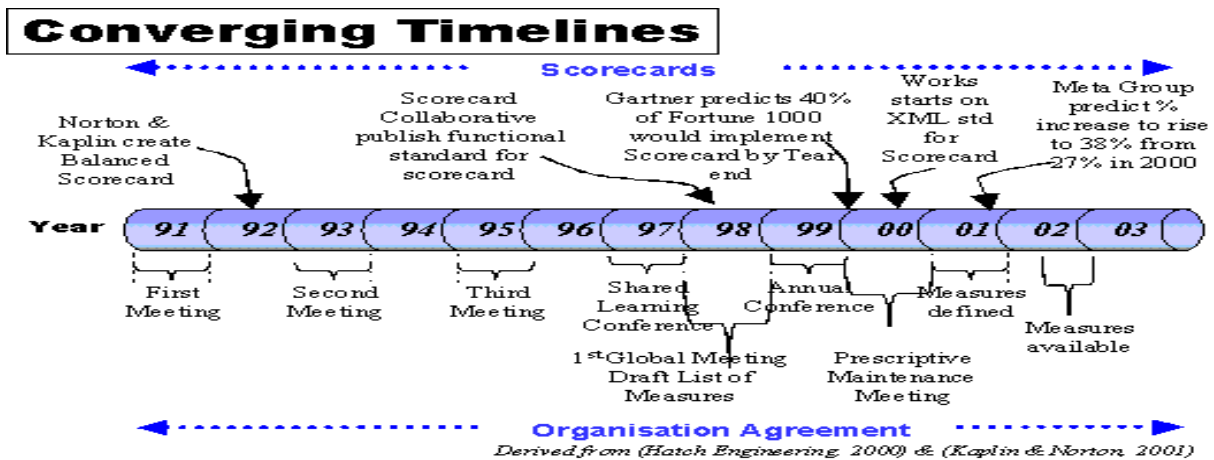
Converging Timelines

Scorecards

Norton & Kaplin create Balanced Scorecard

Scorecard Collaborative publish functional standard for scorecard

Gartner predicts 40% of Fortune 1000 would implement Scorecard by Tear end

Works starts on XML std for Scorecard

Meta Group predict % increase to rise to 38% from 27% in 2000

Year

91 92 93 94 95 96 97 98 99 00 01 02 03

First Meeting

Second Meeting

Third Meeting

Shared Learning Conference

Annual Conference

Measures defined

Measures available

1$^{st}$Global Meeting Draft List of Measures

Prescriptive Maintenance Meeting

Organisation Agreement

Derived from (Hatch Engineering, 2000) & (Kaplin & Norton, 2001)